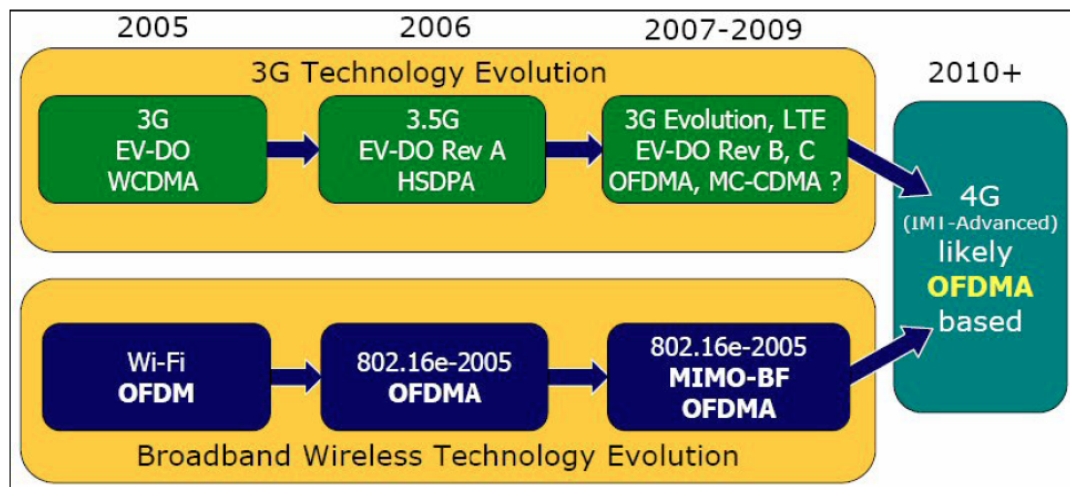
2005

2006

2007-2009

2010+

3G Technology Evolution

3G
EV-DO
WCDMA

3.5G
EV-DO Rev A
HSDPA

3G Evolution, LTE
EV-DO Rev B, C
OFDMA, MC-CDMA ?

4G
(IMI-Advanced)
likely
OFDMA
based

Wi-Fi
OFDM

802.16e-2005
OFDMA

802.16e-2005
MIMO-BF
OFDMA

Broadband Wireless Technology Evolution